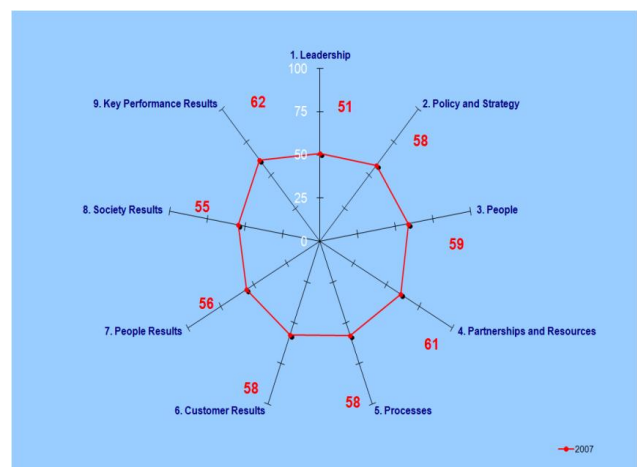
1. Leadership
100
75
50
25
0
51
2. Policy and Strategy
58
3. People
59
4. Partnerships and Resources
61
5. Processes
58
6. Customer Results
58
7. People Results
56
8. Society Results
55
9. Key Performance Results
62
2007